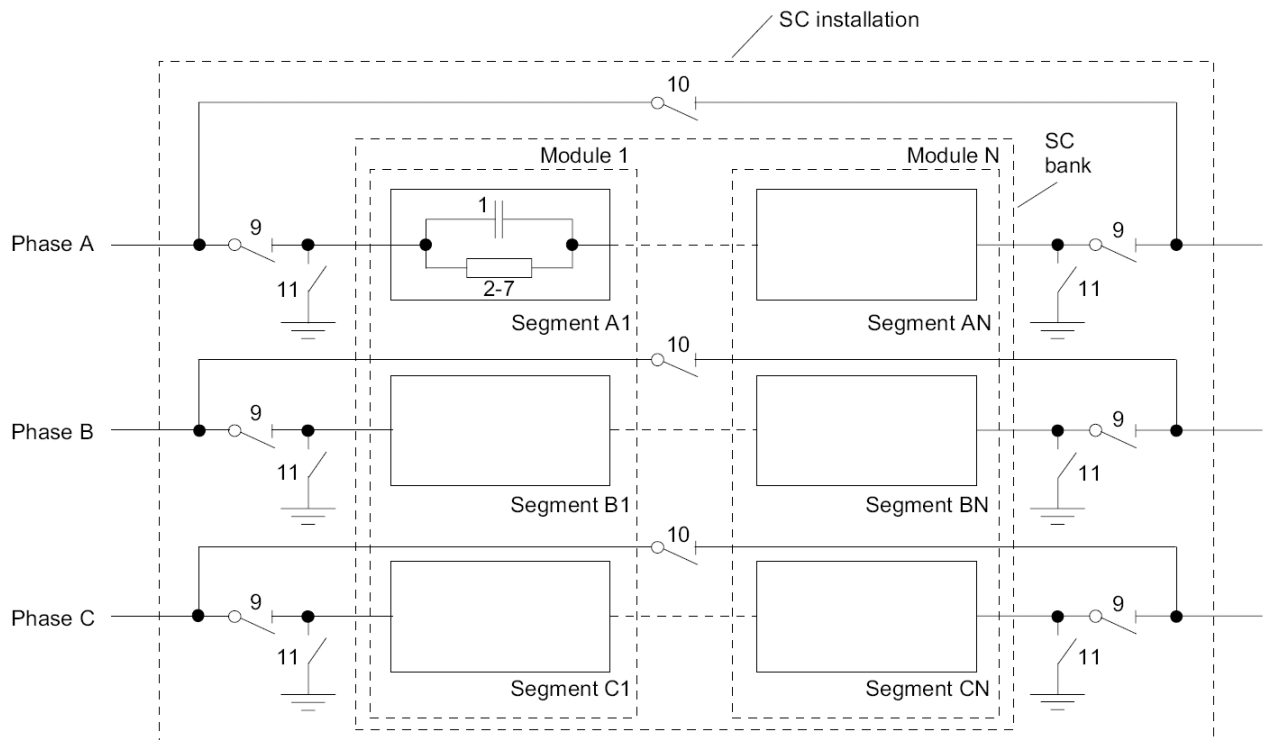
SC installation

10

Module 1

Module N

SC bank

Phase A

9

1

2-7

9

11

11

Segment A1

Segment AN

10

Phase B

9

9

11

11

Segment B1

Segment BN

10

Phase C

9

9

11

11

Segment C1

Segment CN